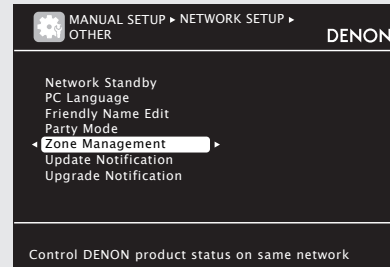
MANUAL SETUP ▸ NETWORK SETUP ▸ OTHER

DENON

Network Standby
PC Language
Friendly Name Edit
Party Mode
◂ Zone Management ▸
Update Notification
Upgrade Notification

Control DENON product status on same network